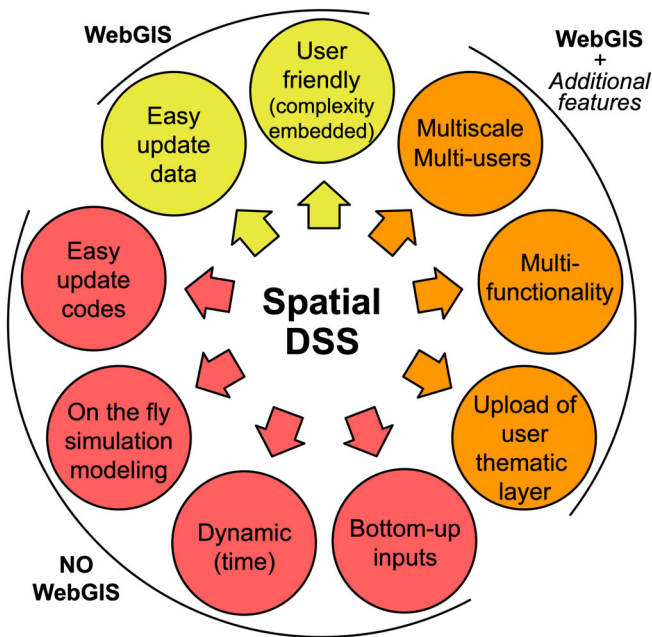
WebGIS

WebGIS + Additional features

User friendly (complexity embedded)

Easy update data

Multiscale Multi-users

Easy update codes

Spatial DSS

Multi-functionality

On the fly simulation modeling

Upload of user thematic layer

Dynamic (time)

Bottom-up inputs

NO WebGIS